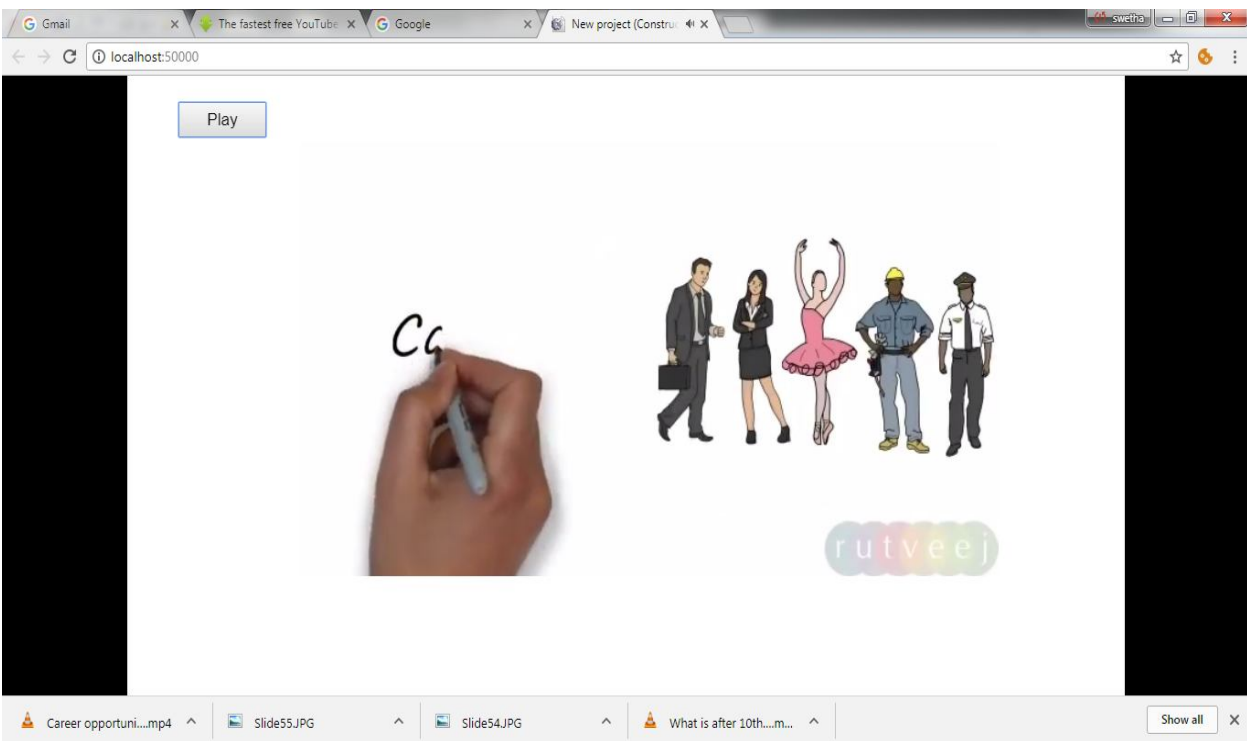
Gmail ×
The fastest free YouTube ×
Google ×
New project (Constru ×
swetha
localhost:50000

Play

Ca

rutveej

Career opportuni....mp4 ^
Slide55.JPG ^
Slide54.JPG ^
What is after 10th....m... ^
Show all ×